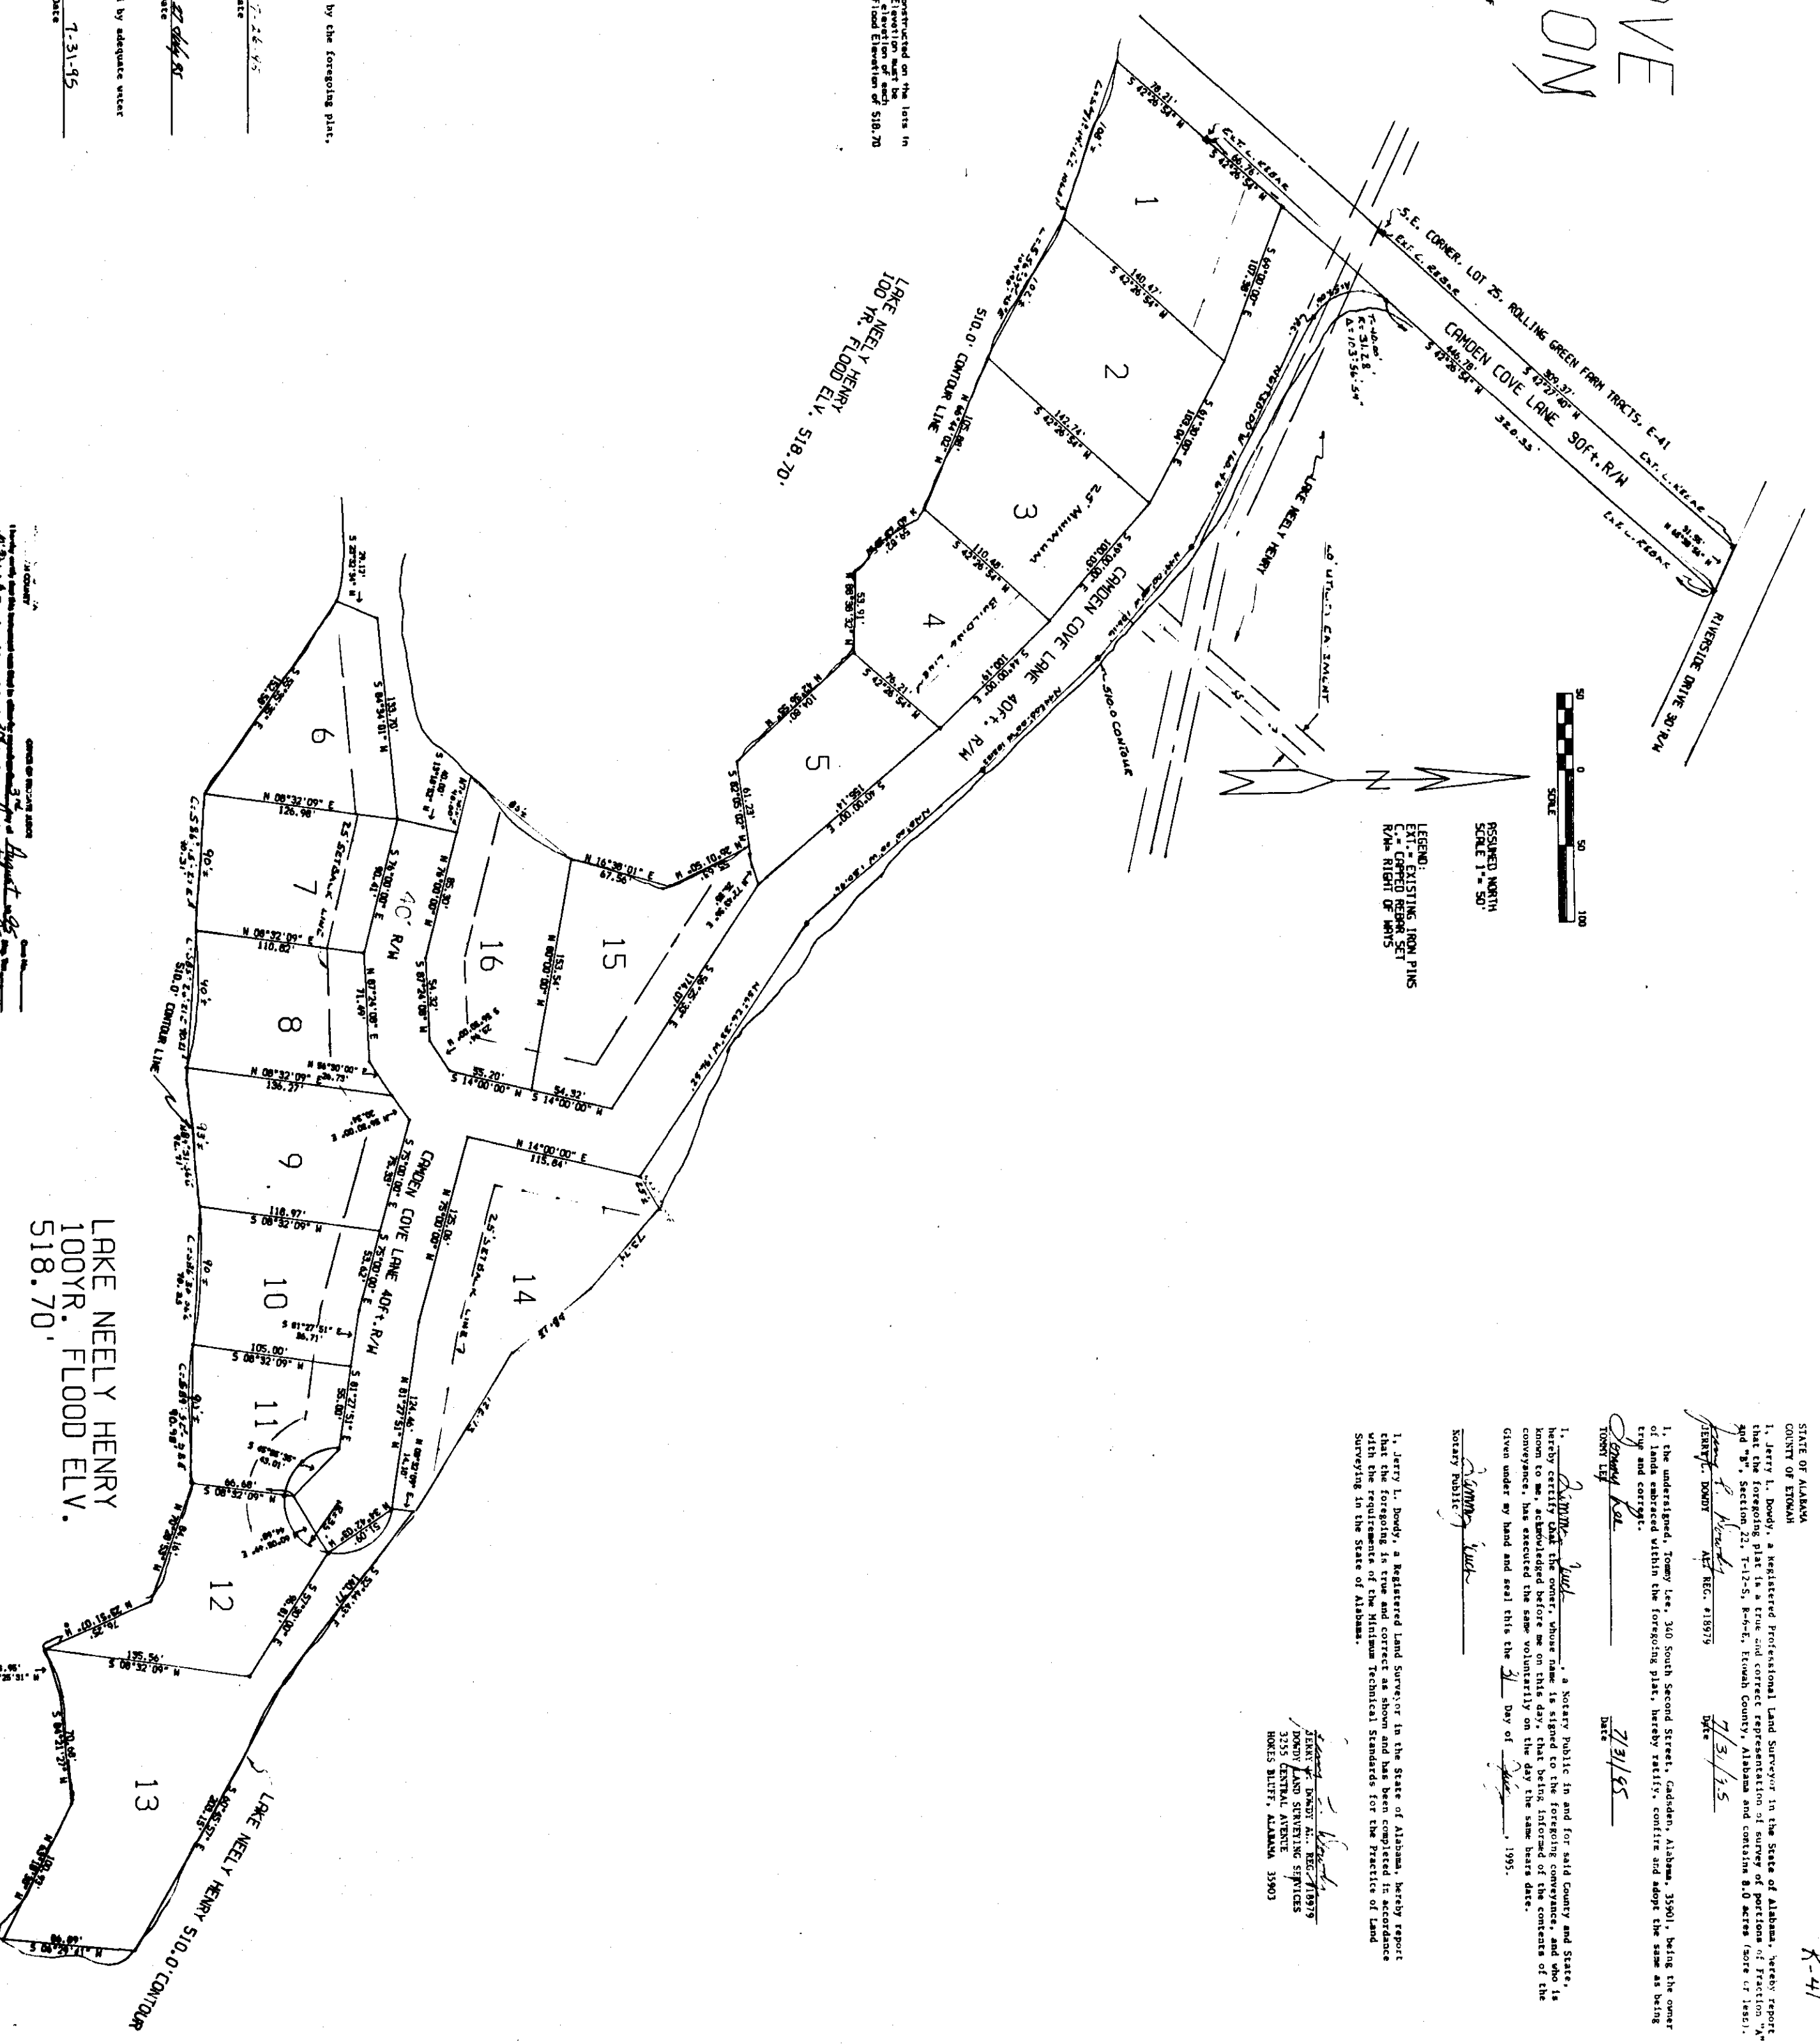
STATE OF ALABAMA
COUNTY OF ETOWAH

I, Jerry L. Dowdy, a Registered Professional Land Surveyor in the State of Alabama, hereby report that the foregoing plat is a true and correct representation of survey of portions of Fraction "A" and "B", Section 22, T-12-S, R-6-E, Etowah County, Alabama and contains 8.0 acres (more or less).

JERRY L. DOWDY AL REG. #18979 Date 7/31/95

I, the undersigned, Tommy Lee, 340 South Second Street, Gadsden, Alabama, 35901, being the owner of lands embraced within the foregoing plat, hereby ratify, confirm and adopt the same as being true and correct.

TOMMY LEE Date 7/31/95

I, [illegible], a Notary Public in and for said County and State, hereby certify that the owner, whose name is signed to the foregoing conveyance, and who is known to me, acknowledged before me on this day, that being informed of the contents of the conveyance, has executed the same voluntarily on the day the same bears date.
Given under my hand and seal this the 31 Day of July, 1995.

Notary Public

I, Jerry L. Dowdy, a Registered Land Surveyor in the State of Alabama, hereby report that the foregoing is true and correct as shown and has been completed in accordance with the requirements of the Minimum Technical Standards for the Practice of Land Surveying in the State of Alabama.

JERRY L. DOWDY AL. REG #18979
DOWDY LAND SURVEYING SERVICES
3255 CENTRAL AVENUE
HOKES BLUFF, ALABAMA 35903

K-41

ASSUMED NORTH
SCALE 1"= 50'
SCALE
50 0 50 100

LEGEND:
EXT. = EXISTING IRON PINS
C. = CAPPED REBAR SET
R/W= RIGHT OF WAYS

RIVERSIDE DRIVE 30' R/W
S.E. CORNER, LOT 25, ROLLING GREEN FARM TRACTS, E-41
CAMDEN COVE LANE 30ft.R/W
CAMDEN COVE LANE 40ft. R/W
CAMDEN COVE LANE 40ft.R/W
40' R/W
LAKE NEELY HENRY
LAKE NEELY HENRY 100 YR. FLOOD ELV. 518.70'
LAKE NEELY HENRY 100YR. FLOOD ELV. 518.70'
LAKE NEELY HENRY 510.0' CONTOUR
510.0' CONTOUR LINE
510.0 CONTOUR
25' MINIMUM BUILDING LINE
25' SETBACK LINE
10' UTILITY EASEMENT

1 2 3 4 5 6 7 8 9 10 11 12 13 14 15 16

...nstructed on the lots in ... Elevation must be ... elevation of each ... Flood Elevation of 510.70

by the foregoing plat,

...ate 7-26-95
...ate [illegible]
... by adequate water
Date 7-31-95